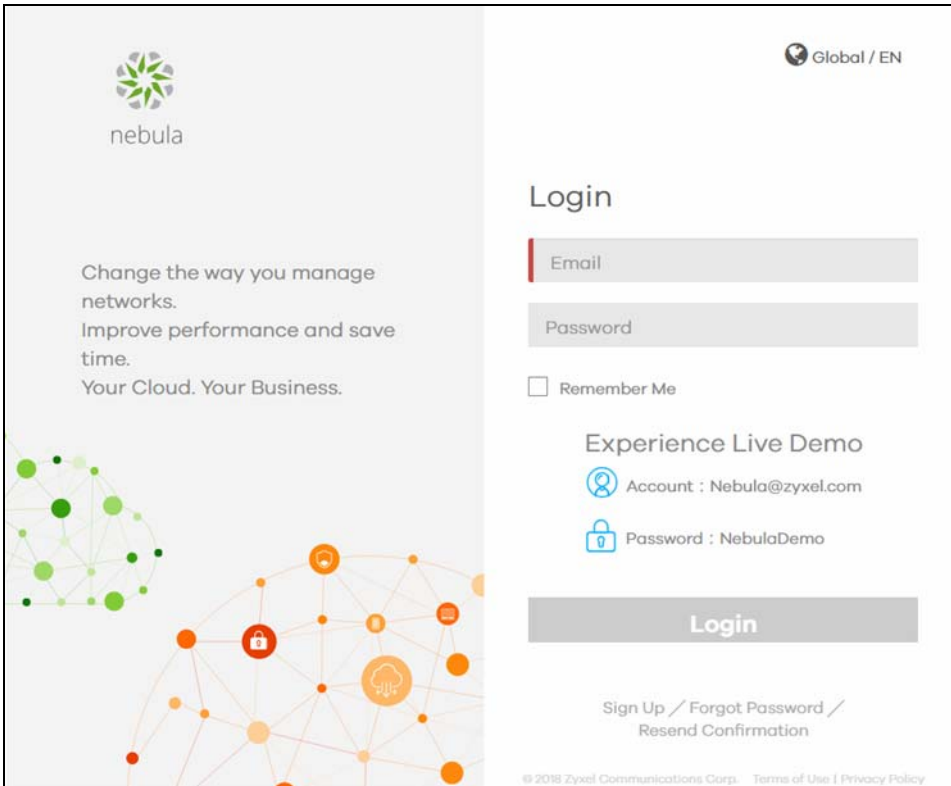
nebula

Change the way you manage networks.
Improve performance and save time.
Your Cloud. Your Business.

Global / EN

Login

Email

Password

Remember Me

Experience Live Demo

Account : Nebula@zyxel.com

Password : NebulaDemo

Login

Sign Up / Forgot Password / Resend Confirmation

© 2018 Zyxel Communications Corp. Terms of Use | Privacy Policy